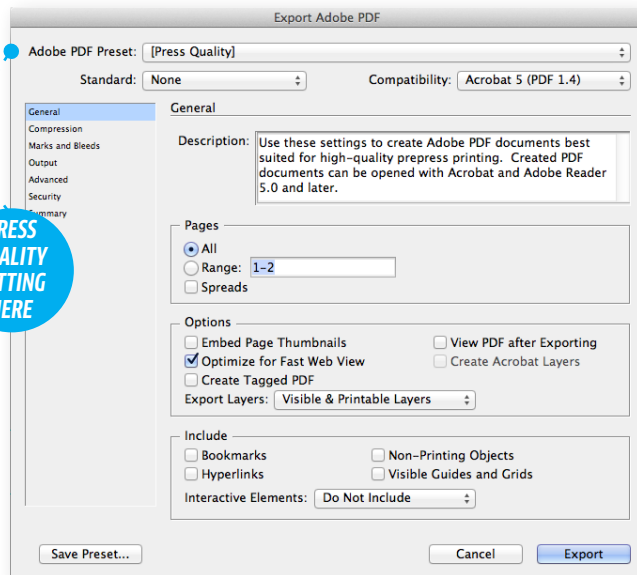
Export Adobe PDF

Adobe PDF Preset: [Press Quality]

Standard: None

Compatibility: Acrobat 5 (PDF 1.4)

General
Compression
Marks and Bleeds
Output
Advanced
Security
Summary

RESS
ALITY
TTING
IERE

General

Description: Use these settings to create Adobe PDF documents best suited for high-quality prepress printing. Created PDF documents can be opened with Acrobat and Adobe Reader 5.0 and later.

Pages
All
Range: 1-2
Spreads

Options
Embed Page Thumbnails
View PDF after Exporting
Optimize for Fast Web View
Create Acrobat Layers
Create Tagged PDF
Export Layers: Visible & Printable Layers

Include
Bookmarks
Non-Printing Objects
Hyperlinks
Visible Guides and Grids
Interactive Elements: Do Not Include

Save Preset...
Cancel
Export